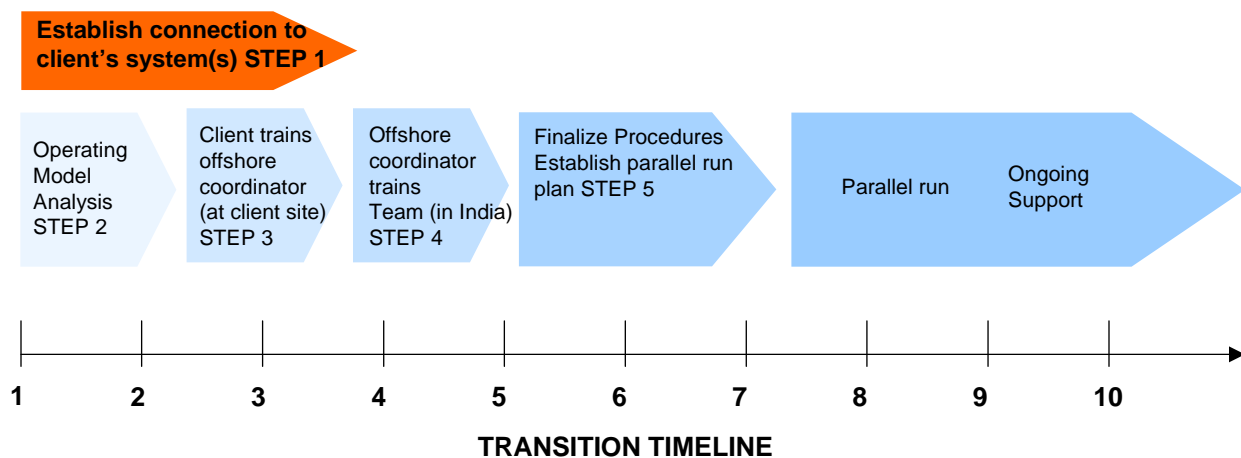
Establish connection to client’s system(s) STEP 1

Operating Model Analysis STEP 2

Client trains offshore coordinator (at client site) STEP 3

Offshore coordinator trains Team (in India) STEP 4

Finalize Procedures Establish parallel run plan STEP 5

Parallel run

Ongoing Support

1 2 3 4 5 6 7 8 9 10

TRANSITION TIMELINE